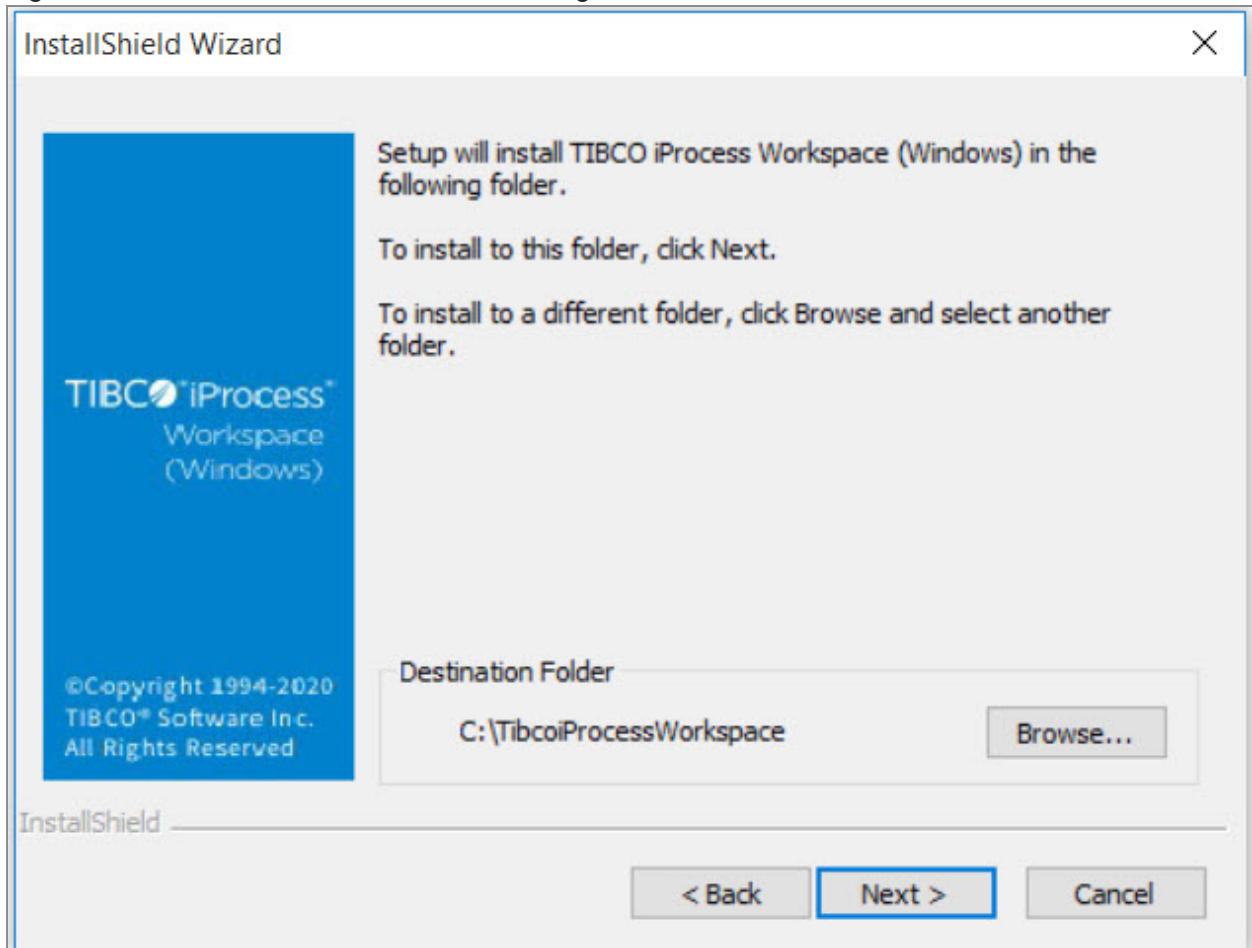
InstallShield Wizard

Setup will install TIBCO iProcess Workspace (Windows) in the following folder.

To install to this folder, click Next.

To install to a different folder, click Browse and select another folder.

TIBCO® iProcess® Workspace (Windows)

©Copyright 1994-2020 TIBCO® Software Inc. All Rights Reserved

Destination Folder

C:\TibcoiProcessWorkspace

Browse...

InstallShield

< Back

Next >

Cancel